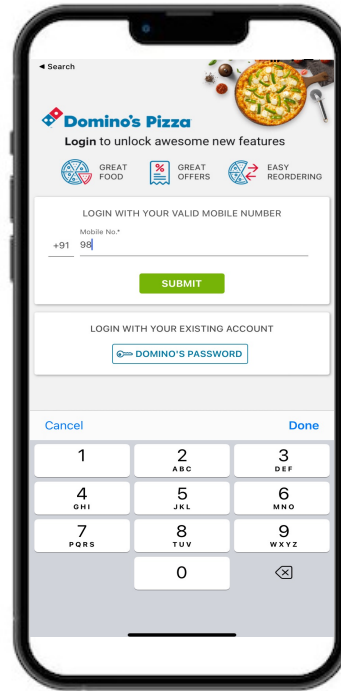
◄ Search

Domino's Pizza
Login to unlock awesome new features

GREAT FOOD
GREAT OFFERS
EASY REORDERING

LOGIN WITH YOUR VALID MOBILE NUMBER

Mobile No.*
+91 98

SUBMIT

LOGIN WITH YOUR EXISTING ACCOUNT

DOMINO'S PASSWORD

Cancel
Done

1
2 ABC
3 DEF
4 GHI
5 JKL
6 MNO
7 PQRS
8 TUV
9 WXYZ
0